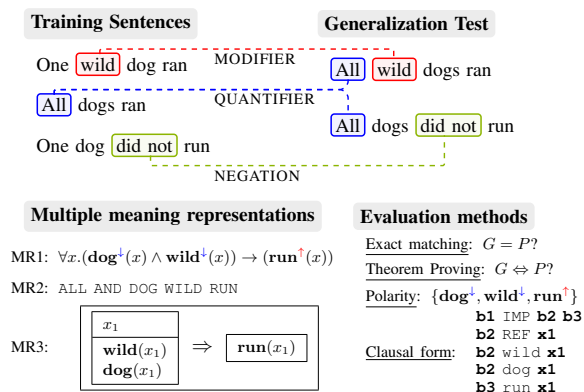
Training Sentences

Generalization Test

One wild dog ran

MODIFIER

All wild dogs ran

All dogs ran

QUANTIFIER

All dogs did not run

One dog did not run

NEGATION

Multiple meaning representations

MR1: $\forall x.(\mathbf{dog}^{\downarrow}(x) \wedge \mathbf{wild}^{\downarrow}(x)) \rightarrow (\mathbf{run}^{\uparrow}(x))$

MR2: ALL AND DOG WILD RUN

MR3:

| $x_1$ |
|---|
| $\mathbf{wild}(x_1)$ $\mathbf{dog}(x_1)$ |

$\Rightarrow$ $\mathbf{run}(x_1)$

Evaluation methods

Exact matching: $G = P$?

Theorem Proving: $G \Leftrightarrow P$?

Polarity: $\{\mathbf{dog}^{\downarrow}, \mathbf{wild}^{\downarrow}, \mathbf{run}^{\uparrow}\}$

Clausal form:
b1 IMP b2 b3
b2 REF x1
b2 wild x1
b2 dog x1
b3 run x1